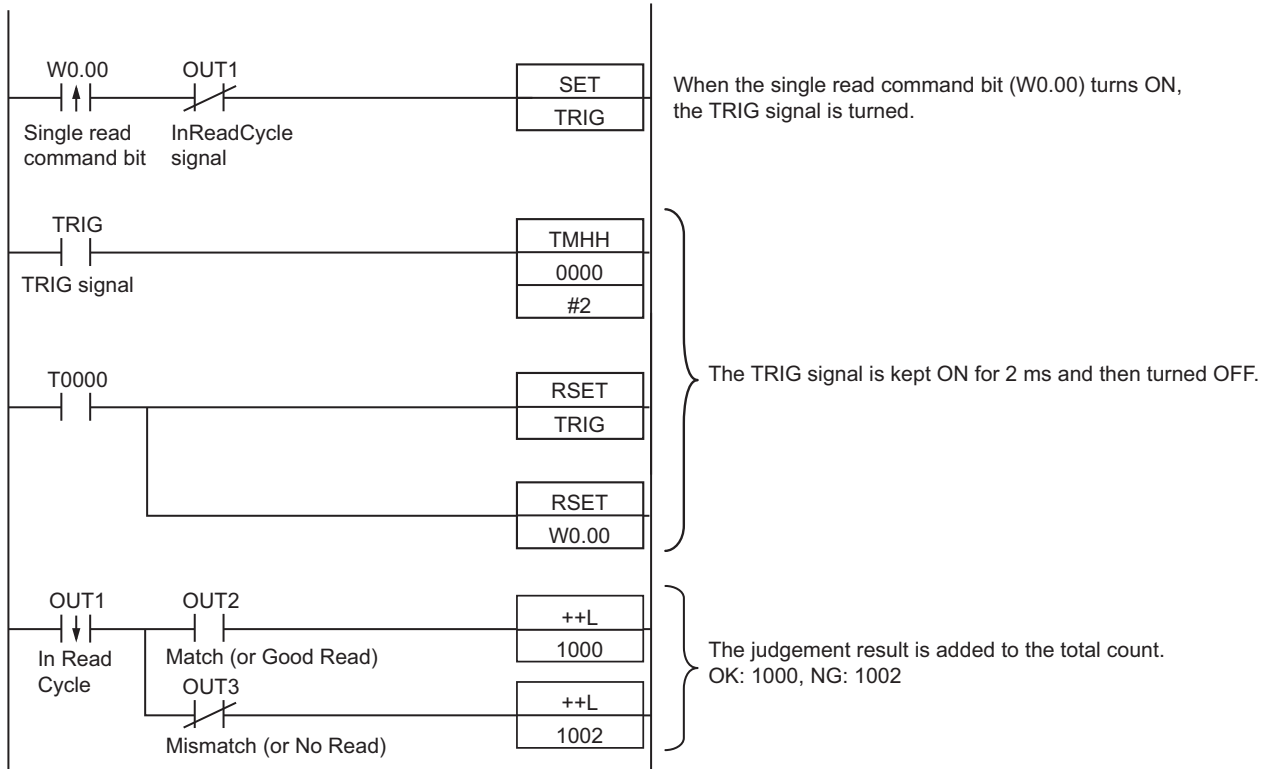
W0.00
OUT1
SET
TRIG
When the single read command bit (W0.00) turns ON, the TRIG signal is turned.
Single read command bit
InReadCycle signal

TRIG
TMHH
0000
#2
TRIG signal

T0000
RSET
TRIG
The TRIG signal is kept ON for 2 ms and then turned OFF.
RSET
W0.00

OUT1
OUT2
++L
1000
In Read Cycle
Match (or Good Read)
OUT3
++L
1002
Mismatch (or No Read)
The judgement result is added to the total count.
OK: 1000, NG: 1002